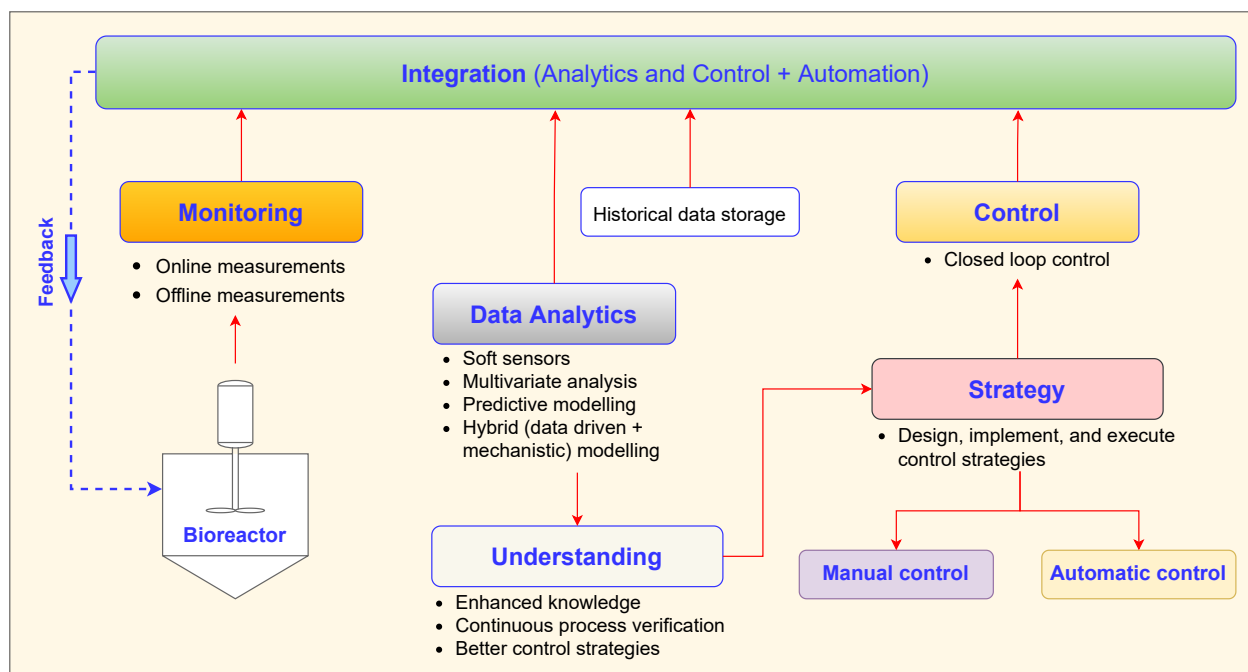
Integration (Analytics and Control + Automation)

Feedback

Monitoring

- Online measurements
- Offline measurements

Bioreactor

Historical data storage

Data Analytics

- Soft sensors
- Multivariate analysis
- Predictive modelling
- Hybrid (data driven + mechanistic) modelling

Understanding

- Enhanced knowledge
- Continuous process verification
- Better control strategies

Control

- Closed loop control

Strategy

- Design, implement, and execute control strategies

Manual control

Automatic control